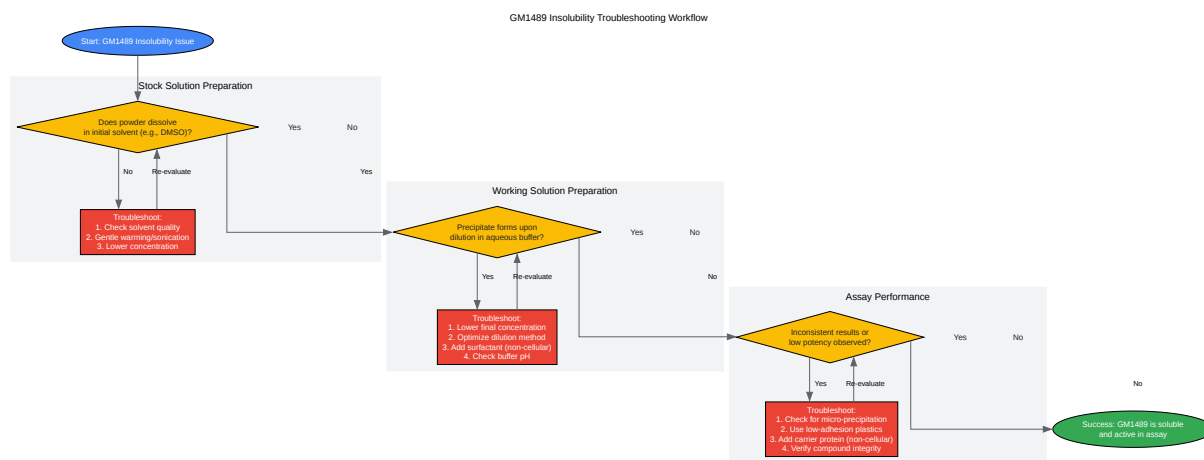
GM1489 Insolubility Troubleshooting Workflow

Start: GM1489 Insolubility Issue

Stock Solution Preparation

Does powder dissolve in initial solvent (e.g., DMSO)?

Yes

No

No

Re-evaluate

Yes

Troubleshoot:
1. Check solvent quality
2. Gentle warming/sonication
3. Lower concentration

Working Solution Preparation

Precipitate forms upon dilution in aqueous buffer?

Yes

No

Yes

Re-evaluate

No

Troubleshoot:
1. Lower final concentration
2. Optimize dilution method
3. Add surfactant (non-cellular)
4. Check buffer pH

Assay Performance

Inconsistent results or low potency observed?

Yes

No

Yes

Re-evaluate

No

Troubleshoot:
1. Check for micro-precipitation
2. Use low-adhesion plastics
3. Add carrier protein (non-cellular)
4. Verify compound integrity

Success: GM1489 is soluble and active in assay